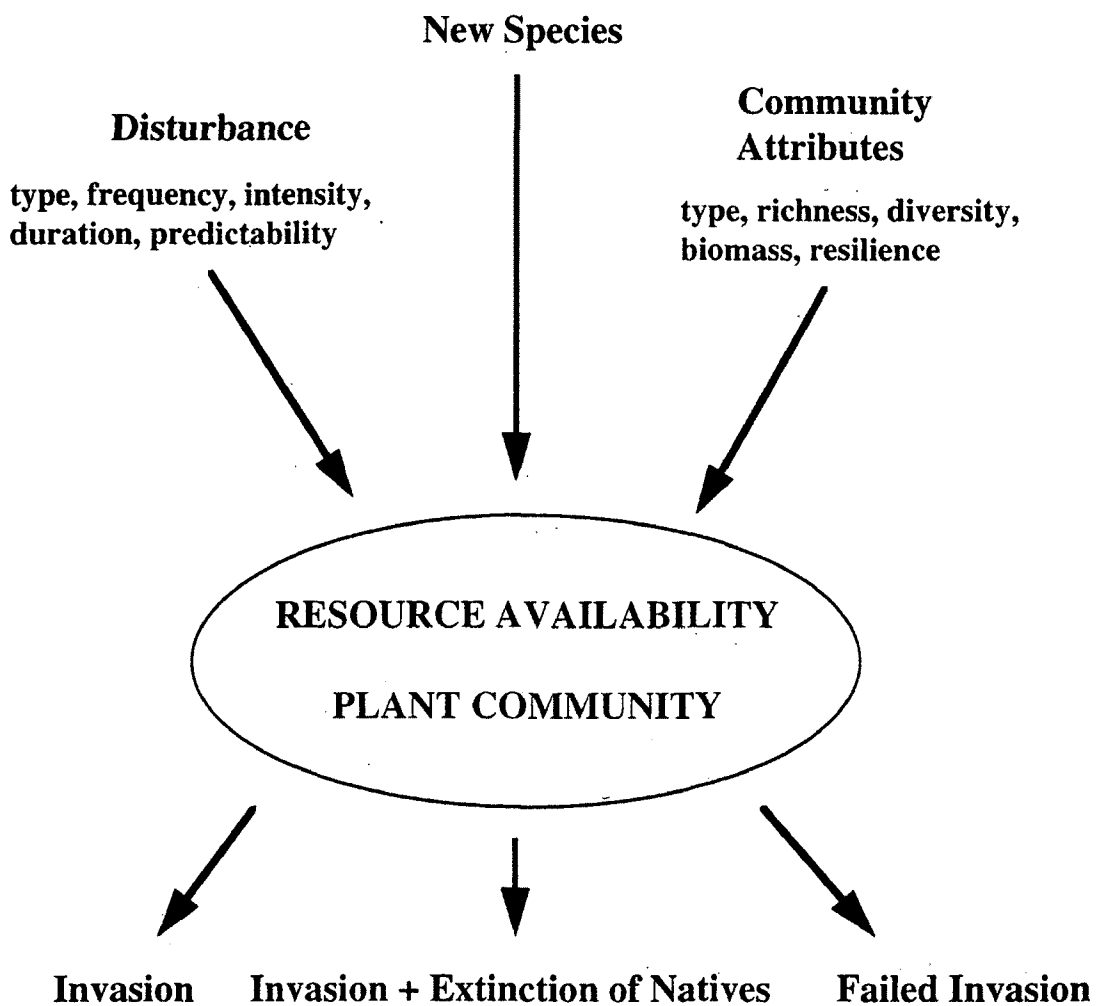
New Species

Disturbance

type, frequency, intensity, duration, predictability

Community Attributes

type, richness, diversity, biomass, resilience

RESOURCE AVAILABILITY

PLANT COMMUNITY

Invasion

Invasion + Extinction of Natives

Failed Invasion